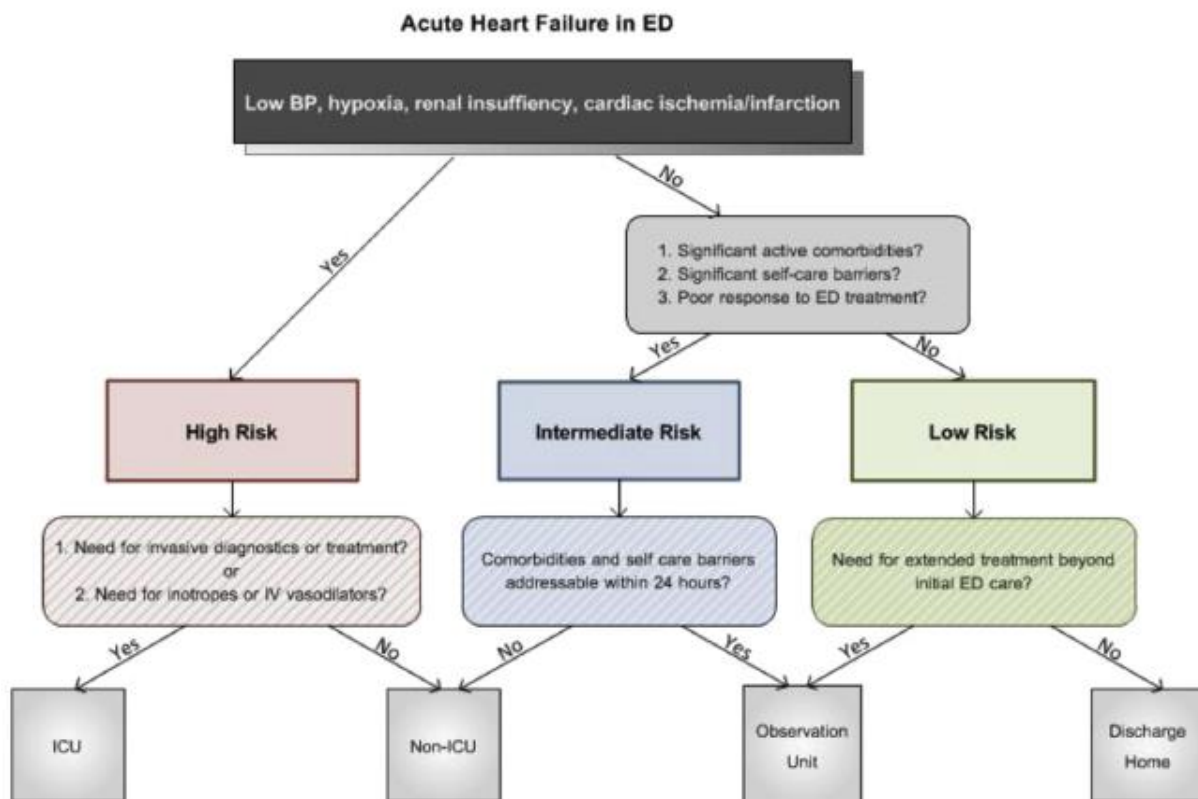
Acute Heart Failure in ED

Low BP, hypoxia, renal insuffiency, cardiac ischemia/infarction

Yes

No

1. Significant active comorbidities?
2. Significant self-care barriers?
3. Poor response to ED treatment?

Yes

No

High Risk

Intermediate Risk

Low Risk

1. Need for invasive diagnostics or treatment?
or
2. Need for inotropes or IV vasodilators?

Comorbidities and self care barriers addressable within 24 hours?

Need for extended treatment beyond initial ED care?

Yes

No

No

Yes

Yes

No

ICU

Non-ICU

Observation Unit

Discharge Home